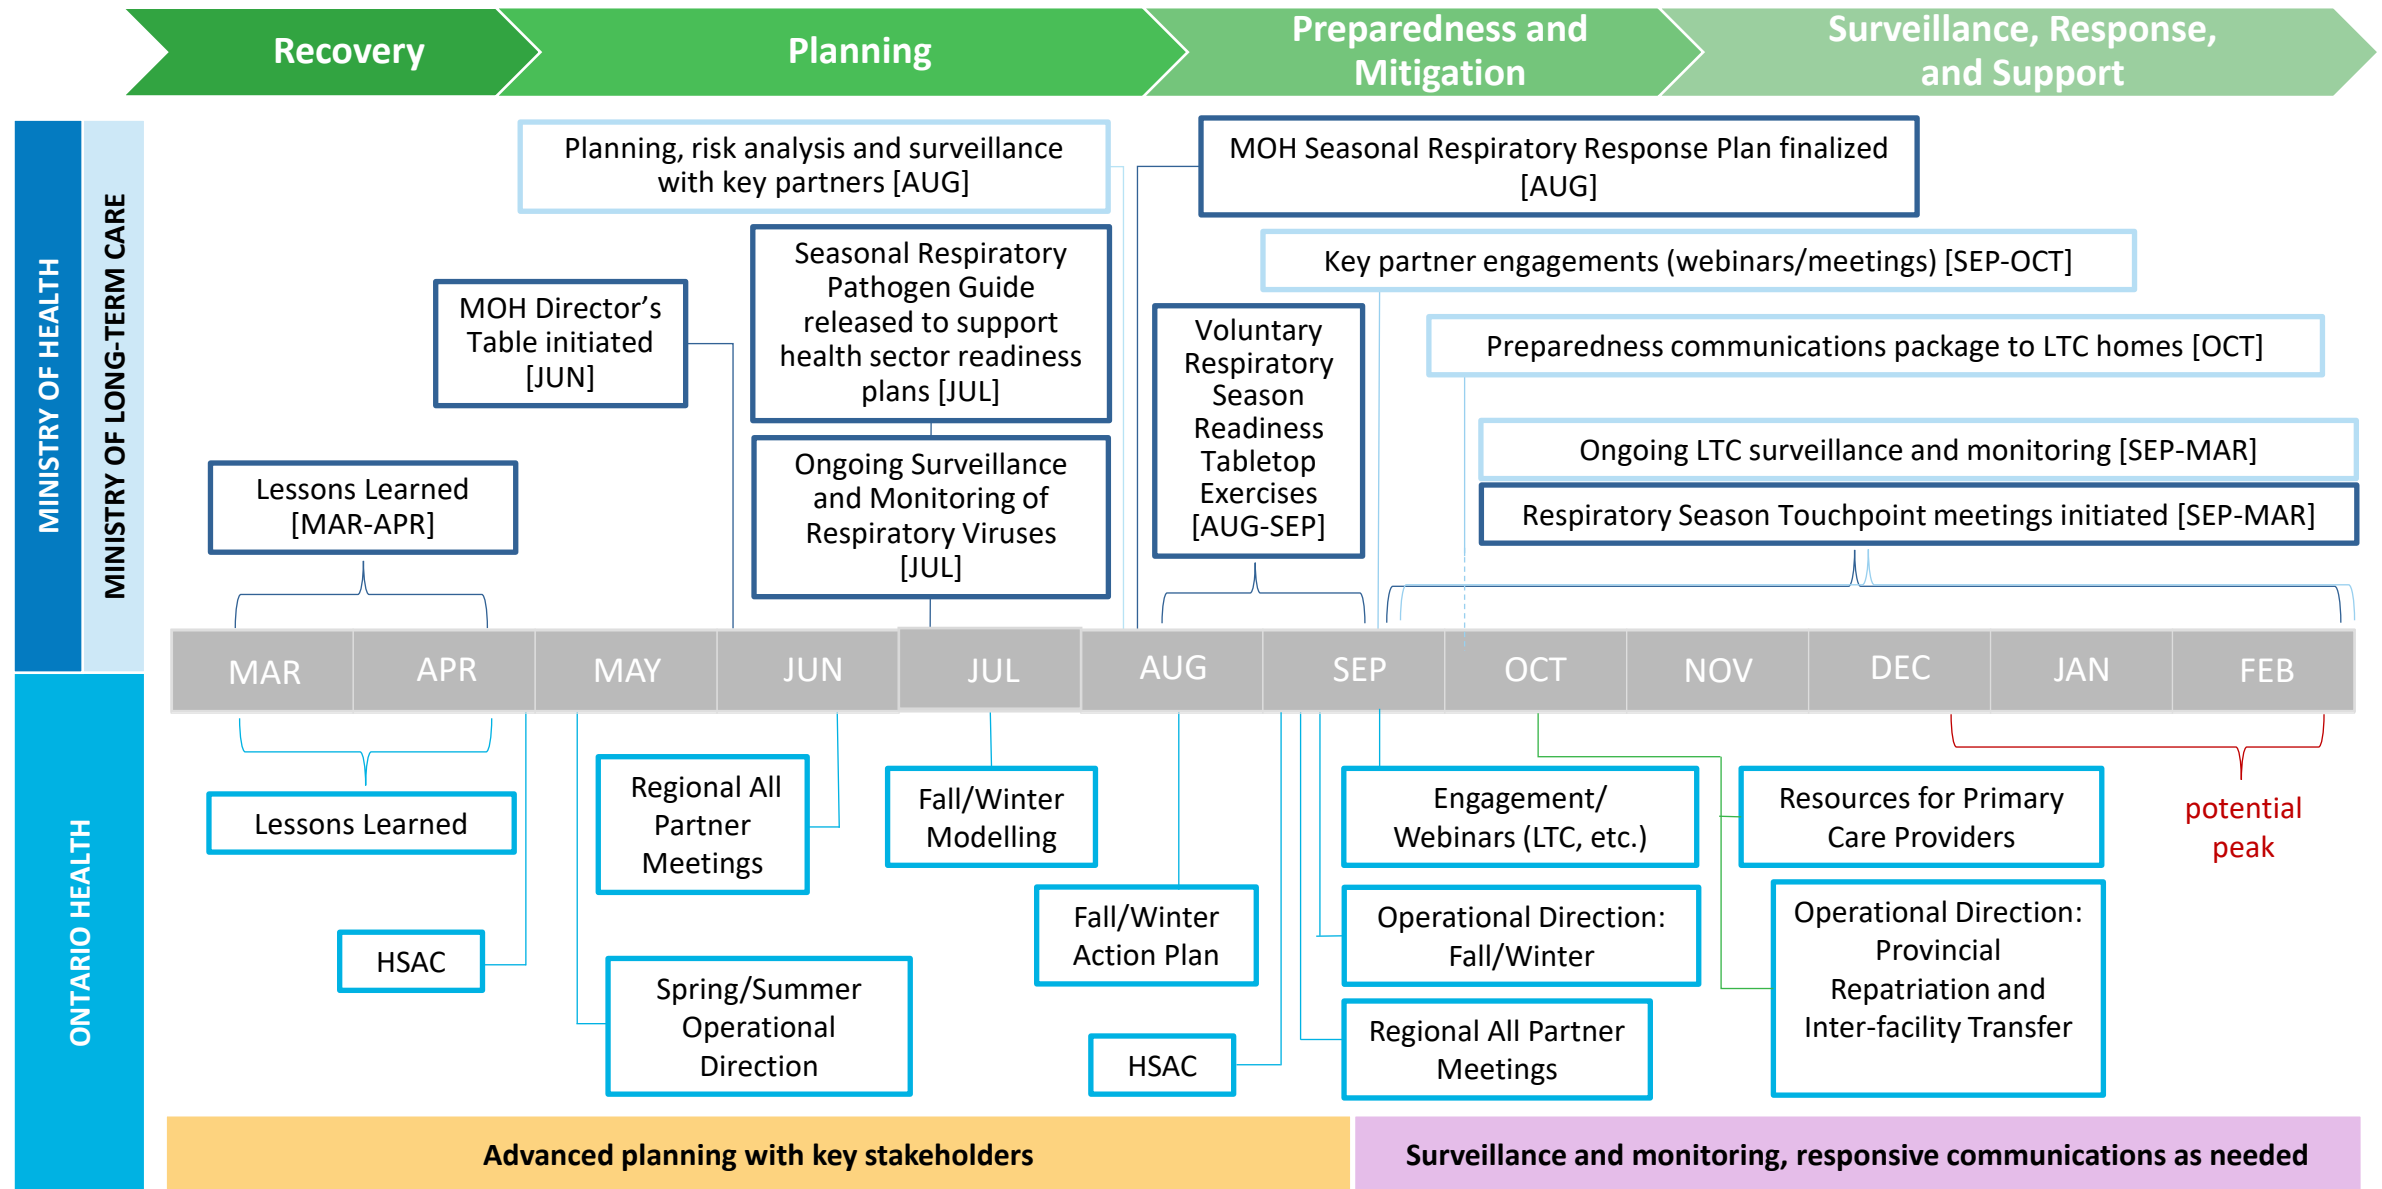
Recovery
Planning
Preparedness and Mitigation
Surveillance, Response, and Support

MINISTRY OF HEALTH
MINISTRY OF LONG-TERM CARE

Planning, risk analysis and surveillance with key partners [AUG]

MOH Seasonal Respiratory Response Plan finalized [AUG]

Key partner engagements (webinars/meetings) [SEP-OCT]

MOH Director's Table initiated [JUN]

Seasonal Respiratory Pathogen Guide released to support health sector readiness plans [JUL]

Voluntary Respiratory Season Readiness Tabletop Exercises [AUG-SEP]

Preparedness communications package to LTC homes [OCT]

Ongoing LTC surveillance and monitoring [SEP-MAR]

Lessons Learned [MAR-APR]

Ongoing Surveillance and Monitoring of Respiratory Viruses [JUL]

Respiratory Season Touchpoint meetings initiated [SEP-MAR]

| MAR | APR | MAY | JUN | JUL | AUG | SEP | OCT | NOV | DEC | JAN | FEB |
|---|---|---|---|---|---|---|---|---|---|---|---|

ONTARIO HEALTH

Lessons Learned

Regional All Partner Meetings

Fall/Winter Modelling

Engagement/ Webinars (LTC, etc.)

Resources for Primary Care Providers

potential peak

HSAC

Fall/Winter Action Plan

Operational Direction: Fall/Winter

Operational Direction: Provincial Repatriation and Inter-facility Transfer

Spring/Summer Operational Direction

HSAC

Regional All Partner Meetings

Advanced planning with key stakeholders

Surveillance and monitoring, responsive communications as needed